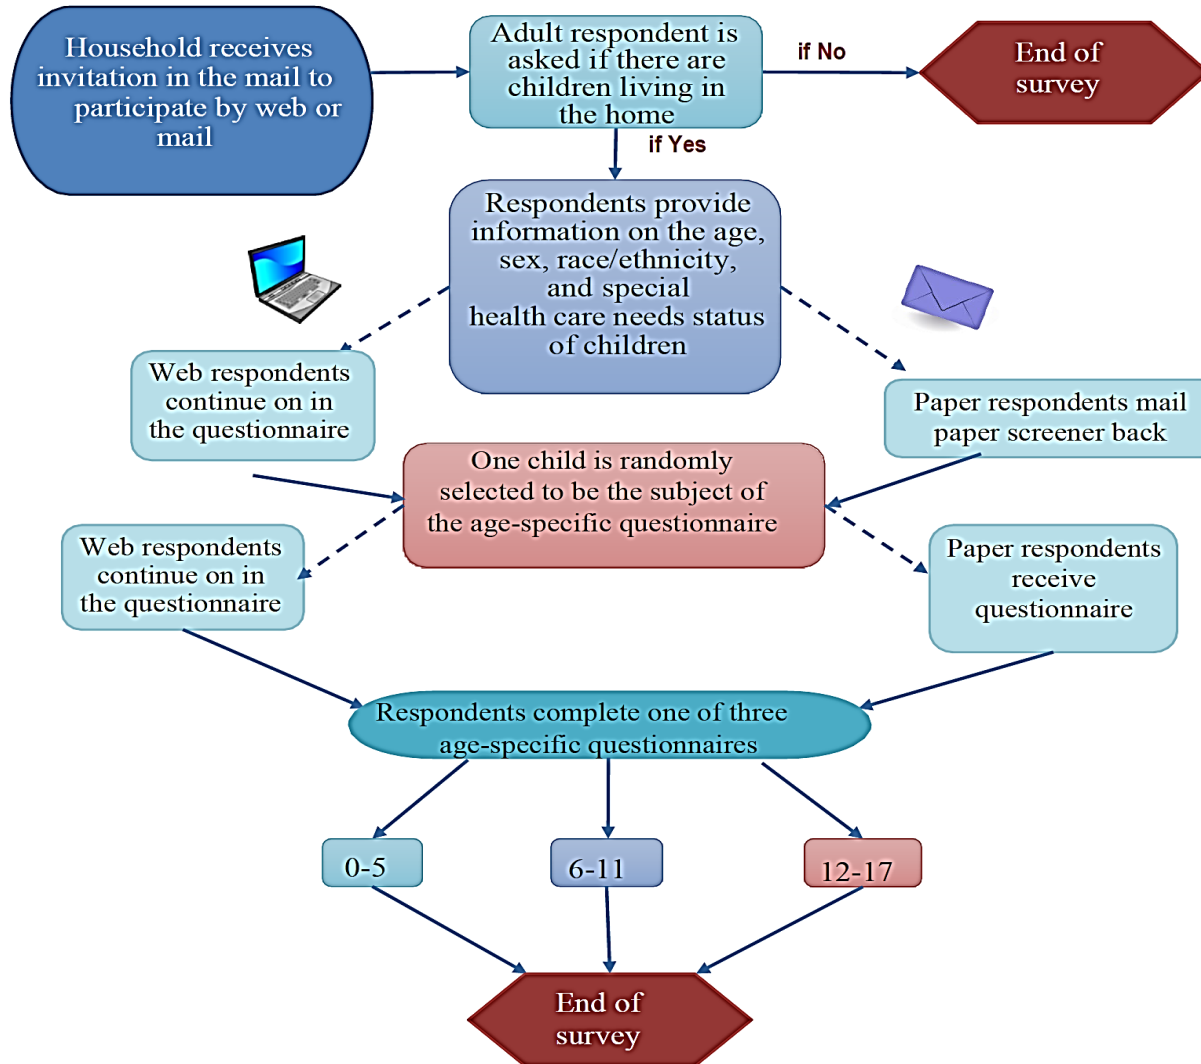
Household receives invitation in the mail to participate by web or mail

Adult respondent is asked if there are children living in the home

if No

End of survey

if Yes

Respondents provide information on the age, sex, race/ethnicity, and special health care needs status of children

Web respondents continue on in the questionnaire

Paper respondents mail paper screener back

One child is randomly selected to be the subject of the age-specific questionnaire

Web respondents continue on in the questionnaire

Paper respondents receive questionnaire

Respondents complete one of three age-specific questionnaires

0-5

6-11

12-17

End of survey